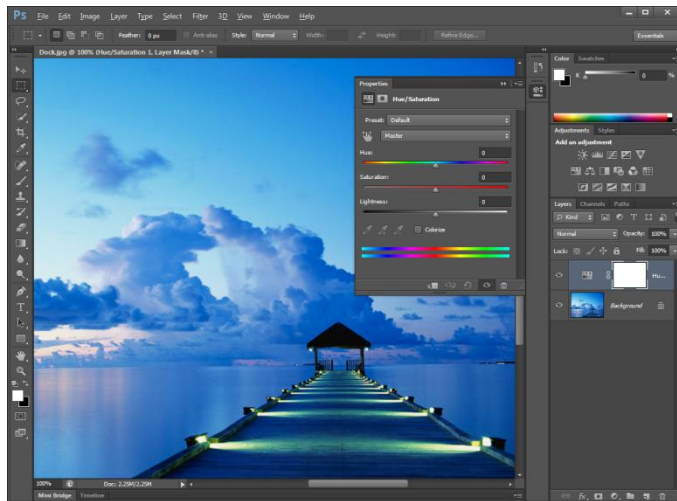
Ps File Edit Image Layer Type Select Filter 3D View Window Help

Feather: 0 px Anti-alias Style: Normal Width: Height: Refine Edge...

Essentials

Dock.jpg @ 100% (Hue/Saturation 1, Layer Mask/8) * ×

Properties

Hue/Saturation

Preset: Default

Master

Hue: 0

Saturation: 0

Lightness: 0

Colorize

Color Swatches

K 0 %

Adjustments Styles

Add an adjustment

Layers Channels Paths

Kind

Normal Opacity: 100%

Lock: Fill: 100%

Hu...

Background

100% Doc: 2.25M/2.25M

Mini Bridge Timeline